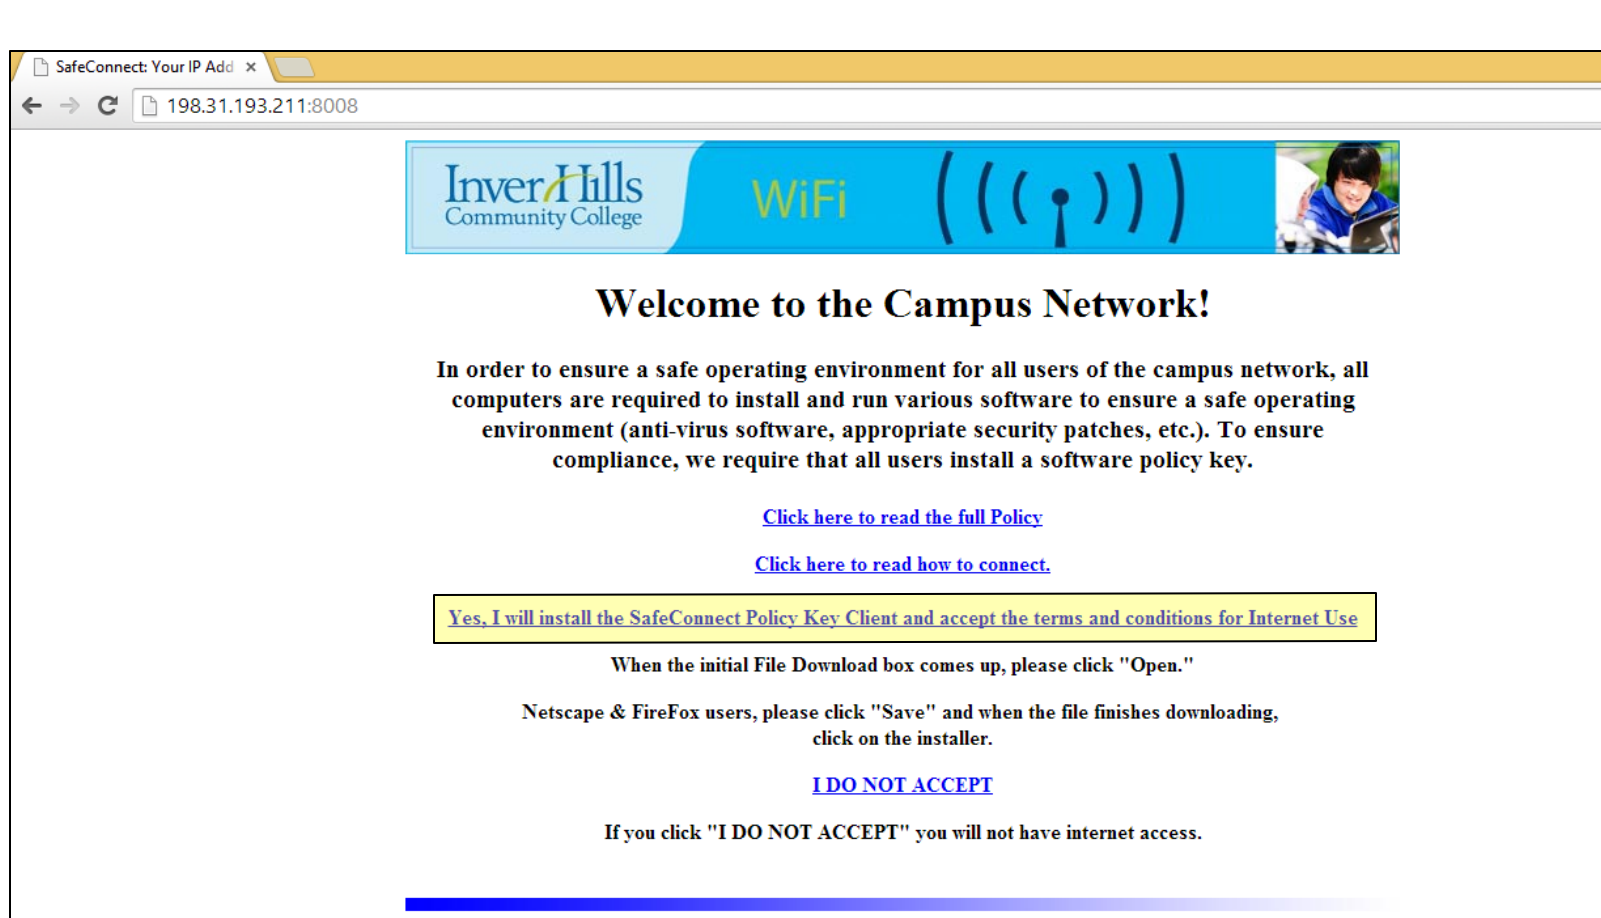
SafeConnect: Your IP Add ×

198.31.193.211:8008

Inver Hills Community College

WiFi

Welcome to the Campus Network!

In order to ensure a safe operating environment for all users of the campus network, all computers are required to install and run various software to ensure a safe operating environment (anti-virus software, appropriate security patches, etc.). To ensure compliance, we require that all users install a software policy key.

Click here to read the full Policy

Click here to read how to connect.

Yes, I will install the SafeConnect Policy Key Client and accept the terms and conditions for Internet Use

When the initial File Download box comes up, please click "Open."

Netscape & FireFox users, please click "Save" and when the file finishes downloading, click on the installer.

I DO NOT ACCEPT

If you click "I DO NOT ACCEPT" you will not have internet access.